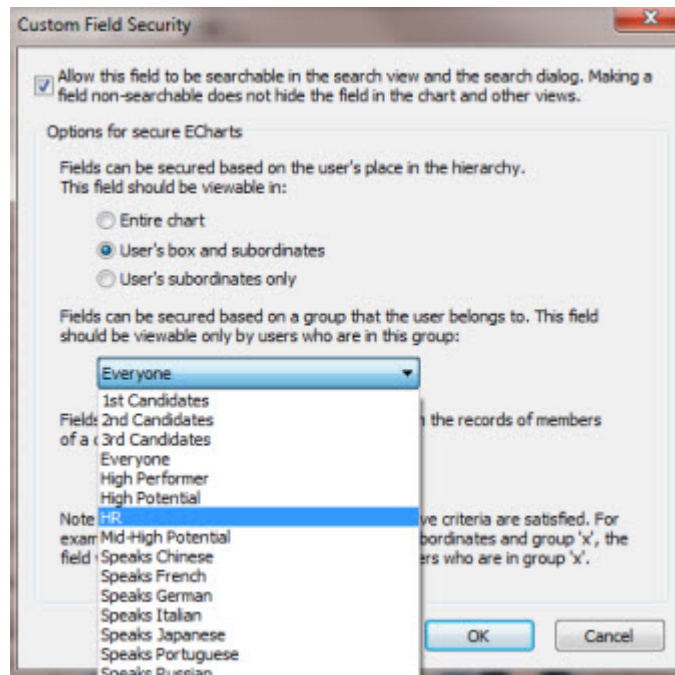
Custom Field Security

Allow this field to be searchable in the search view and the search dialog. Making a field non-searchable does not hide the field in the chart and other views.

Options for secure ECharts

Fields can be secured based on the user's place in the hierarchy. This field should be viewable in:

Entire chart

User's box and subordinates

User's subordinates only

Fields can be secured based on a group that the user belongs to. This field should be viewable only by users who are in this group:

Everyone

1st Candidates
2nd Candidates
3rd Candidates
Everyone
High Performer
High Potential
HR
Mid-High Potential
Speaks Chinese
Speaks French
Speaks German
Speaks Italian
Speaks Japanese
Speaks Portuguese
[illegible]

Fields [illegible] the records of members of a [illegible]

Note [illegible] ve criteria are satisfied. For exam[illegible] bordinates and group 'x', the field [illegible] rs who are in group 'x'.

OK

Cancel